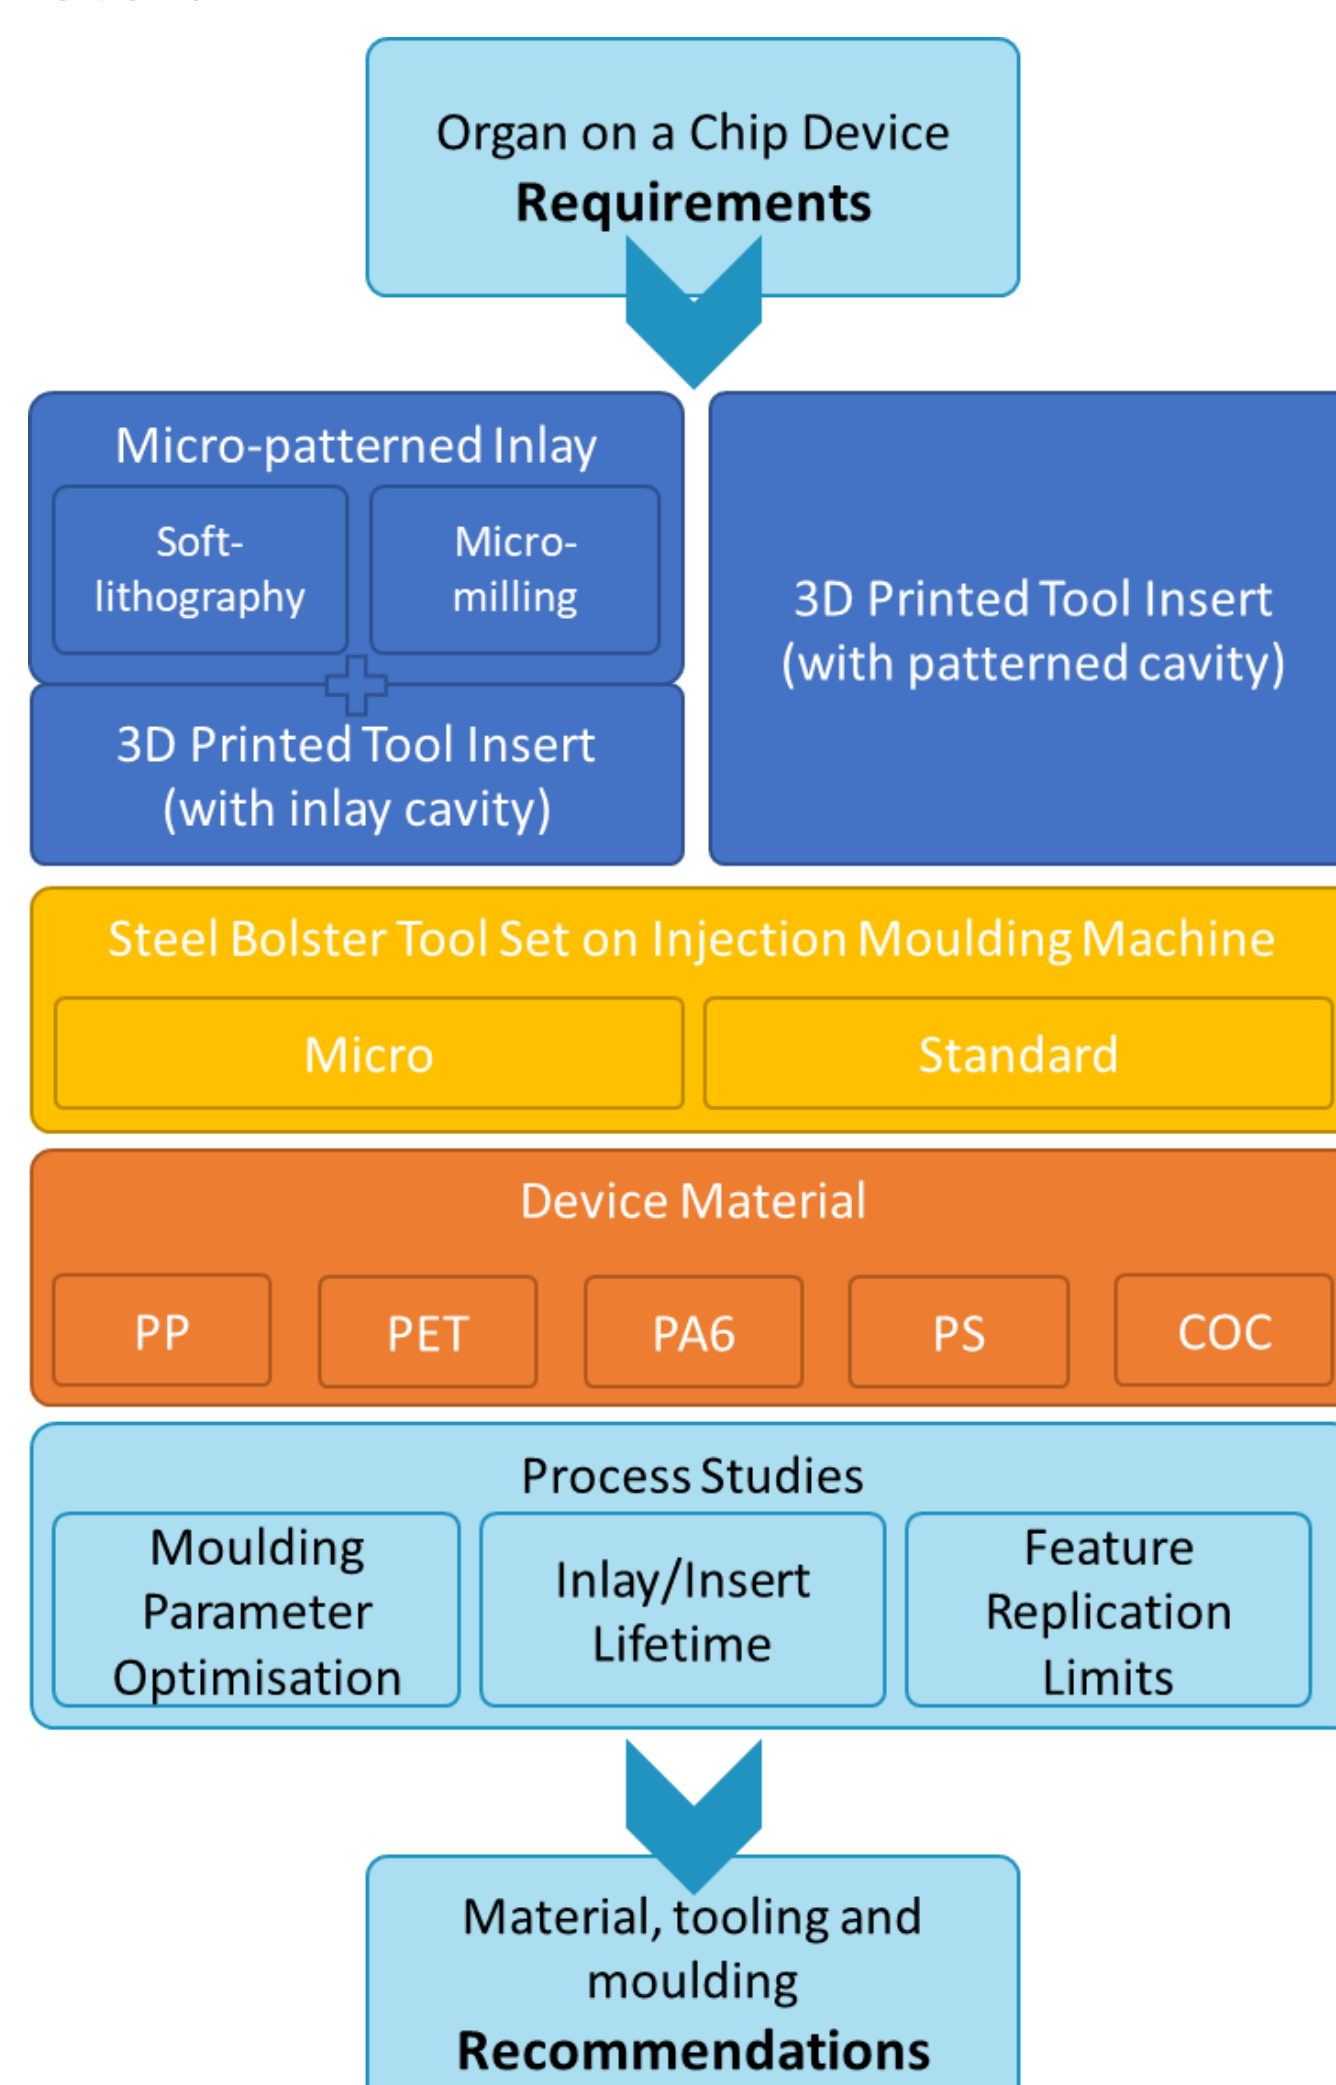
Organ on a Chip Device
**Requirements**

Micro-patterned Inlay

Soft-lithography

Micro-milling

3D Printed Tool Insert (with inlay cavity)

3D Printed Tool Insert (with patterned cavity)

Steel Bolster Tool Set on Injection Moulding Machine

Micro

Standard

Device Material

PP

PET

PA6

PS

COC

Process Studies

Moulding Parameter Optimisation

Inlay/Insert Lifetime

Feature Replication Limits

Material, tooling and moulding
**Recommendations**